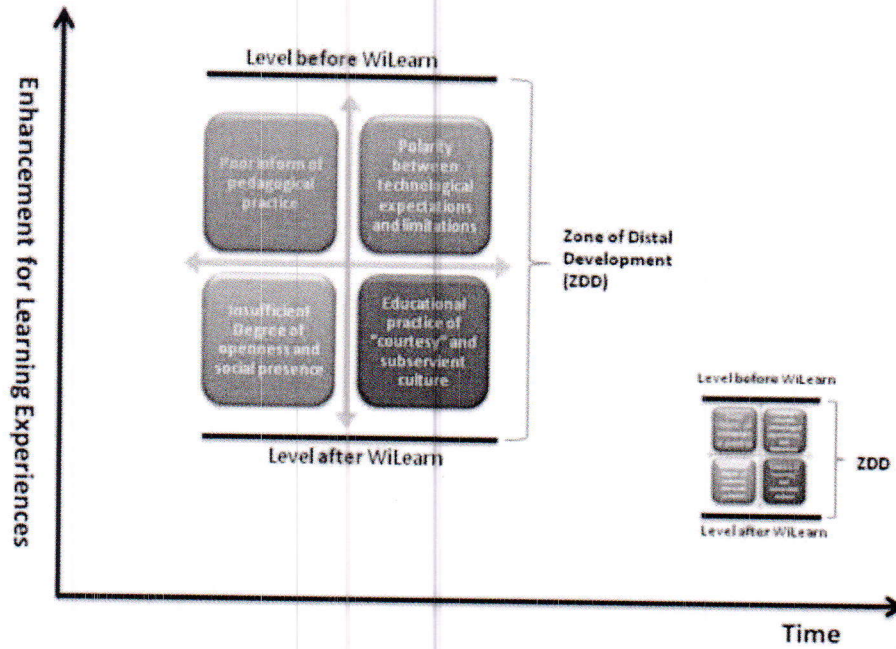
Enhancement for Learning Experiences

Level before WiLearn

Poor inform of pedagogical practice

Polarity between technological expectations and limitations

Insufficient Degree of openness and social presence

Educational practice of "courtesy" and subservient culture

Zone of Distal Development (ZDD)

Level after WiLearn

Level before WiLearn

ZDD

Level after WiLearn

Time